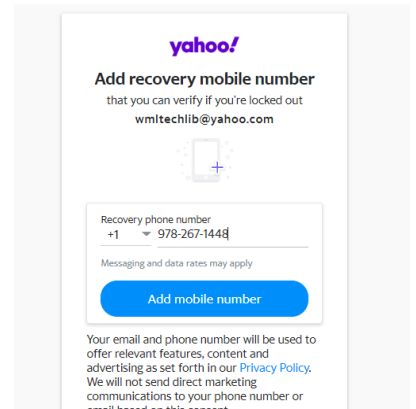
yahoo!

Add recovery mobile number

that you can verify if you're locked out

wmltechlib@yahoo.com

+

Recovery phone number

+1 978-267-1448

Messaging and data rates may apply

Add mobile number

Your email and phone number will be used to offer relevant features, content and advertising as set forth in our Privacy Policy. We will not send direct marketing communications to your phone number or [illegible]